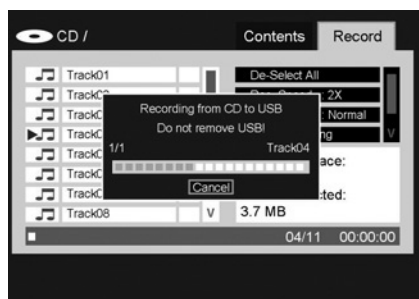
CD /

Contents
Record

Track01
Track0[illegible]
TrackC
TrackC
TrackC
TrackC
TrackC
Track08
V

De-Select All
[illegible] 2X
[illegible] Normal
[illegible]ng
V
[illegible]ace:
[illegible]cted:
3.7 MB

Recording from CD to USB
Do not remove USB!
1/1
Track04
Cancel

04/11
00:00:00